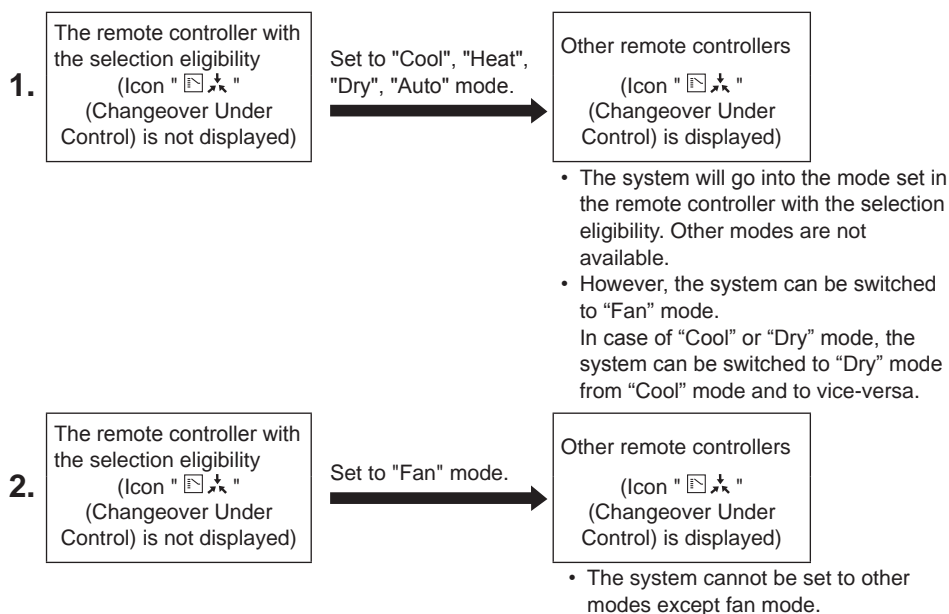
1.

The remote controller with the selection eligibility (Icon " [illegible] " (Changeover Under Control) is not displayed)

Set to "Cool", "Heat", "Dry", "Auto" mode.

Other remote controllers (Icon " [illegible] " (Changeover Under Control) is displayed)

• The system will go into the mode set in the remote controller with the selection eligibility. Other modes are not available.
• However, the system can be switched to “Fan” mode.
In case of “Cool” or “Dry” mode, the system can be switched to “Dry” mode from “Cool” mode and to vice-versa.

2.

The remote controller with the selection eligibility (Icon " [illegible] " (Changeover Under Control) is not displayed)

Set to "Fan" mode.

Other remote controllers (Icon " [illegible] " (Changeover Under Control) is displayed)

• The system cannot be set to other modes except fan mode.